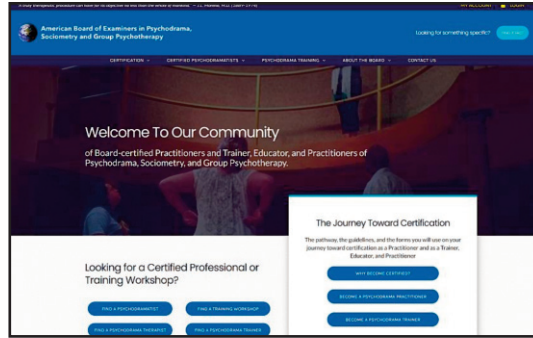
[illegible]

MY ACCOUNT LOGIN

American Board of Examiners in Psychodrama, Sociometry and Group Psychotherapy

Looking for something specific? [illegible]

CERTIFICATION CERTIFIED PSYCHODRAMATISTS PSYCHODRAMA TRAINING ABOUT THE BOARD CONTACT US

Welcome To Our Community

of Board-certified Practitioners and Trainer, Educator, and Practitioners of Psychodrama, Sociometry, and Group Psychotherapy.

The Journey Toward Certification

The pathway, the guidelines, and the forms you will use on your journey toward certification as a Practitioner and as a Trainer, Educator, and Practitioner

WHY BECOME CERTIFIED?

BECOME A PSYCHODRAMA PRACTITIONER

BECOME A PSYCHODRAMA TRAINER

Looking for a Certified Professional or Training Workshop?

FIND A PSYCHODRAMATIST

FIND A TRAINING WORKSHOP

FIND A PSYCHODRAMA THERAPIST

FIND A PSYCHODRAMA TRAINER